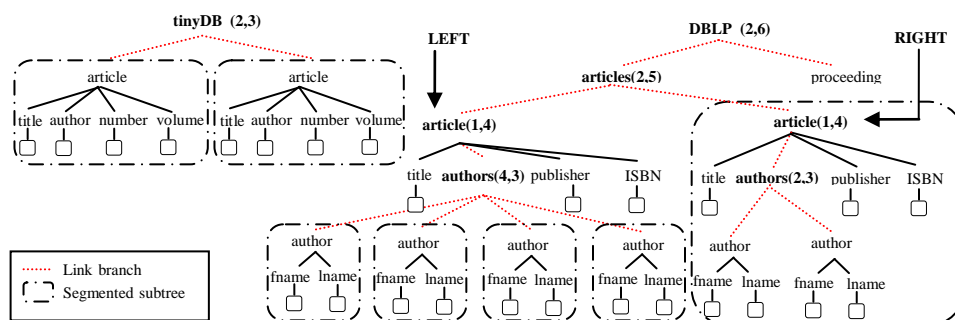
tinyDB (2,3)

article
title author number volume

article
title author number volume

LEFT

DBLP (2,6)

RIGHT

articles(2,5)

proceeding

article(1,4)

title authors(4,3) publisher ISBN

author
fname lname

author
fname lname

author
fname lname

author
fname lname

article(1,4)

title authors(2,3) publisher ISBN

author
fname lname

author
fname lname

Link branch
Segmented subtree